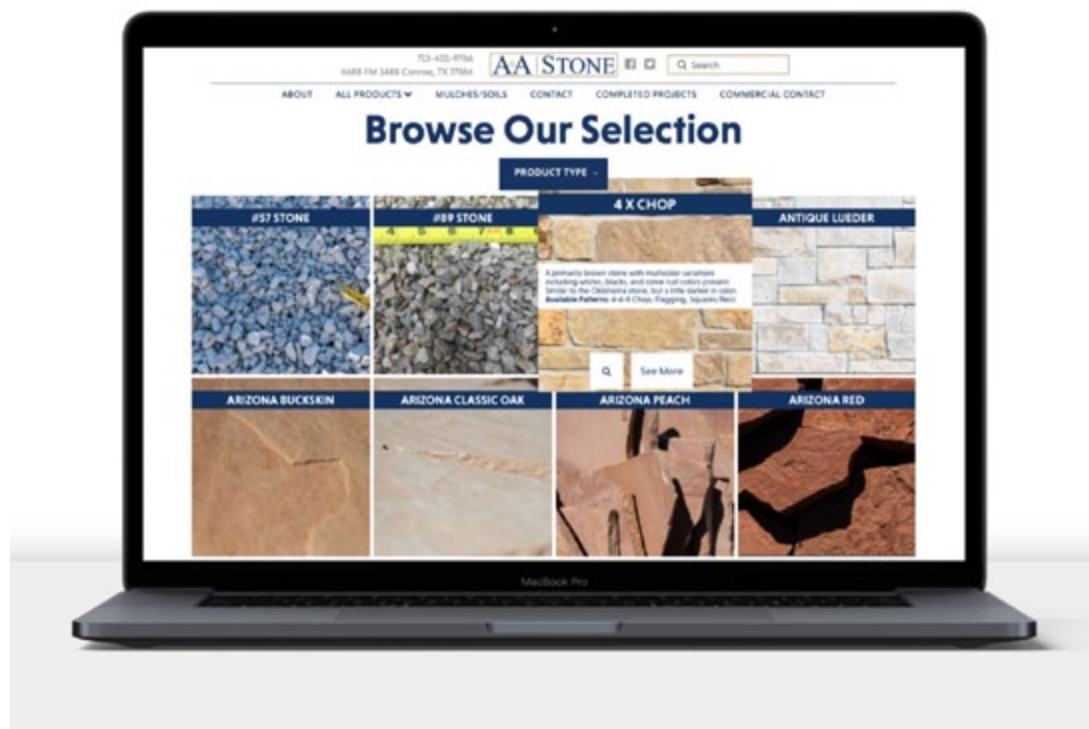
713-400-9766
4488 FM 3488 Conroe, TX 77384

A-A STONE

Search

ABOUT ALL PRODUCTS MULCHES/SOILS CONTACT COMPLETED PROJECTS COMMERCIAL CONTACT

Browse Our Selection

PRODUCT TYPE

#57 STONE

#89 STONE

4 X CHOP

A primarily brown stone with multicolor variations including whites, blacks, and some rust colors present. Similar to the Oklahoma stone, but a little darker in color. Available Patterns: 4 X 8 Chop, Flagging, Squares/Recs

See More

ANTIQUE LUEDER

ARIZONA BUCKSKIN

ARIZONA CLASSIC OAK

ARIZONA PEACH

ARIZONA RED

MacBook Pro